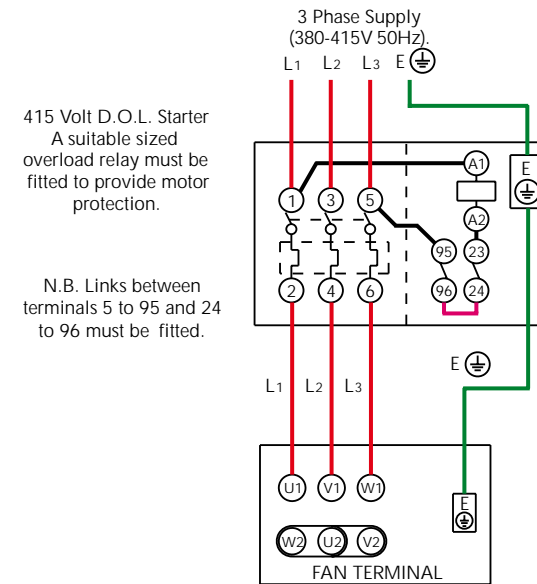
3 Phase Supply
(380-415V 50Hz).

L1 L2 L3 E ⏚

415 Volt D.O.L. Starter
A suitable sized overload relay must be fitted to provide motor protection.

N.B. Links between terminals 5 to 95 and 24 to 96 must be fitted.

A1
E ⏚
1 3 5
A2
95 23
2 4 6
96 24

E ⏚

L1 L2 L3

U1 V1 W1
E ⏚
W2 U2 V2
FAN TERMINAL